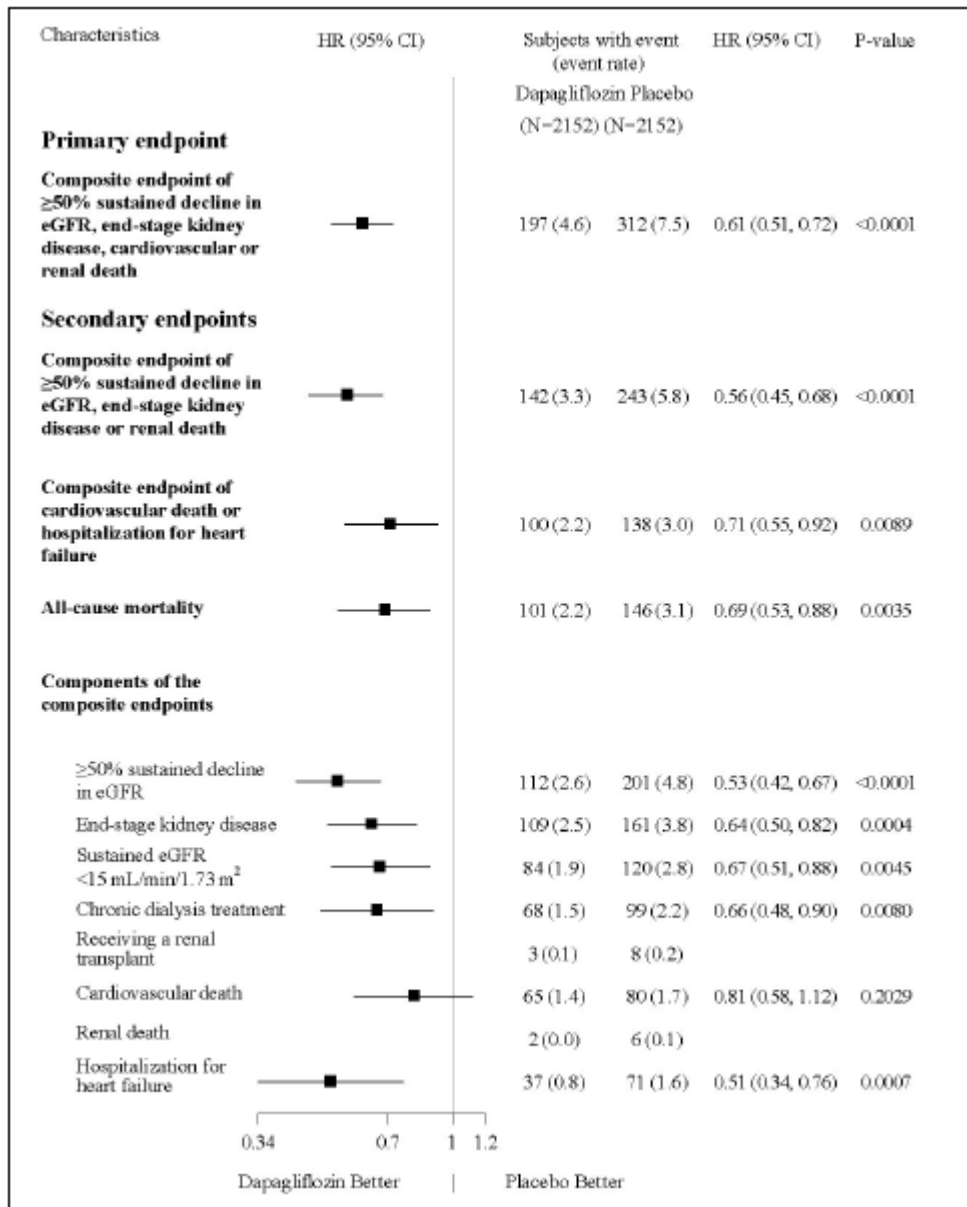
| Characteristics | HR (95% CI) | Subjects with event (event rate) Dapagliflozin (N=2152) | Placebo (N=2152) | HR (95% CI) | P-value |
|---|---|---|---|---|---|
| **Primary endpoint** | | | | | |
| **Composite endpoint of ≥50% sustained decline in eGFR, end-stage kidney disease, cardiovascular or renal death** | | 197 (4.6) | 312 (7.5) | 0.61 (0.51, 0.72) | <0.0001 |
| **Secondary endpoints** | | | | | |
| **Composite endpoint of ≥50% sustained decline in eGFR, end-stage kidney disease or renal death** | | 142 (3.3) | 243 (5.8) | 0.56 (0.45, 0.68) | <0.0001 |
| **Composite endpoint of cardiovascular death or hospitalization for heart failure** | | 100 (2.2) | 138 (3.0) | 0.71 (0.55, 0.92) | 0.0089 |
| **All-cause mortality** | | 101 (2.2) | 146 (3.1) | 0.69 (0.53, 0.88) | 0.0035 |
| **Components of the composite endpoints** | | | | | |
| ≥50% sustained decline in eGFR | | 112 (2.6) | 201 (4.8) | 0.53 (0.42, 0.67) | <0.0001 |
| End-stage kidney disease | | 109 (2.5) | 161 (3.8) | 0.64 (0.50, 0.82) | 0.0004 |
| Sustained eGFR <15 mL/min/1.73 $m^2$ | | 84 (1.9) | 120 (2.8) | 0.67 (0.51, 0.88) | 0.0045 |
| Chronic dialysis treatment | | 68 (1.5) | 99 (2.2) | 0.66 (0.48, 0.90) | 0.0080 |
| Receiving a renal transplant | | 3 (0.1) | 8 (0.2) | | |
| Cardiovascular death | | 65 (1.4) | 80 (1.7) | 0.81 (0.58, 1.12) | 0.2029 |
| Renal death | | 2 (0.0) | 6 (0.1) | | |
| Hospitalization for heart failure | | 37 (0.8) | 71 (1.6) | 0.51 (0.34, 0.76) | 0.0007 |

0.34 0.7 1 1.2

Dapagliflozin Better | Placebo Better